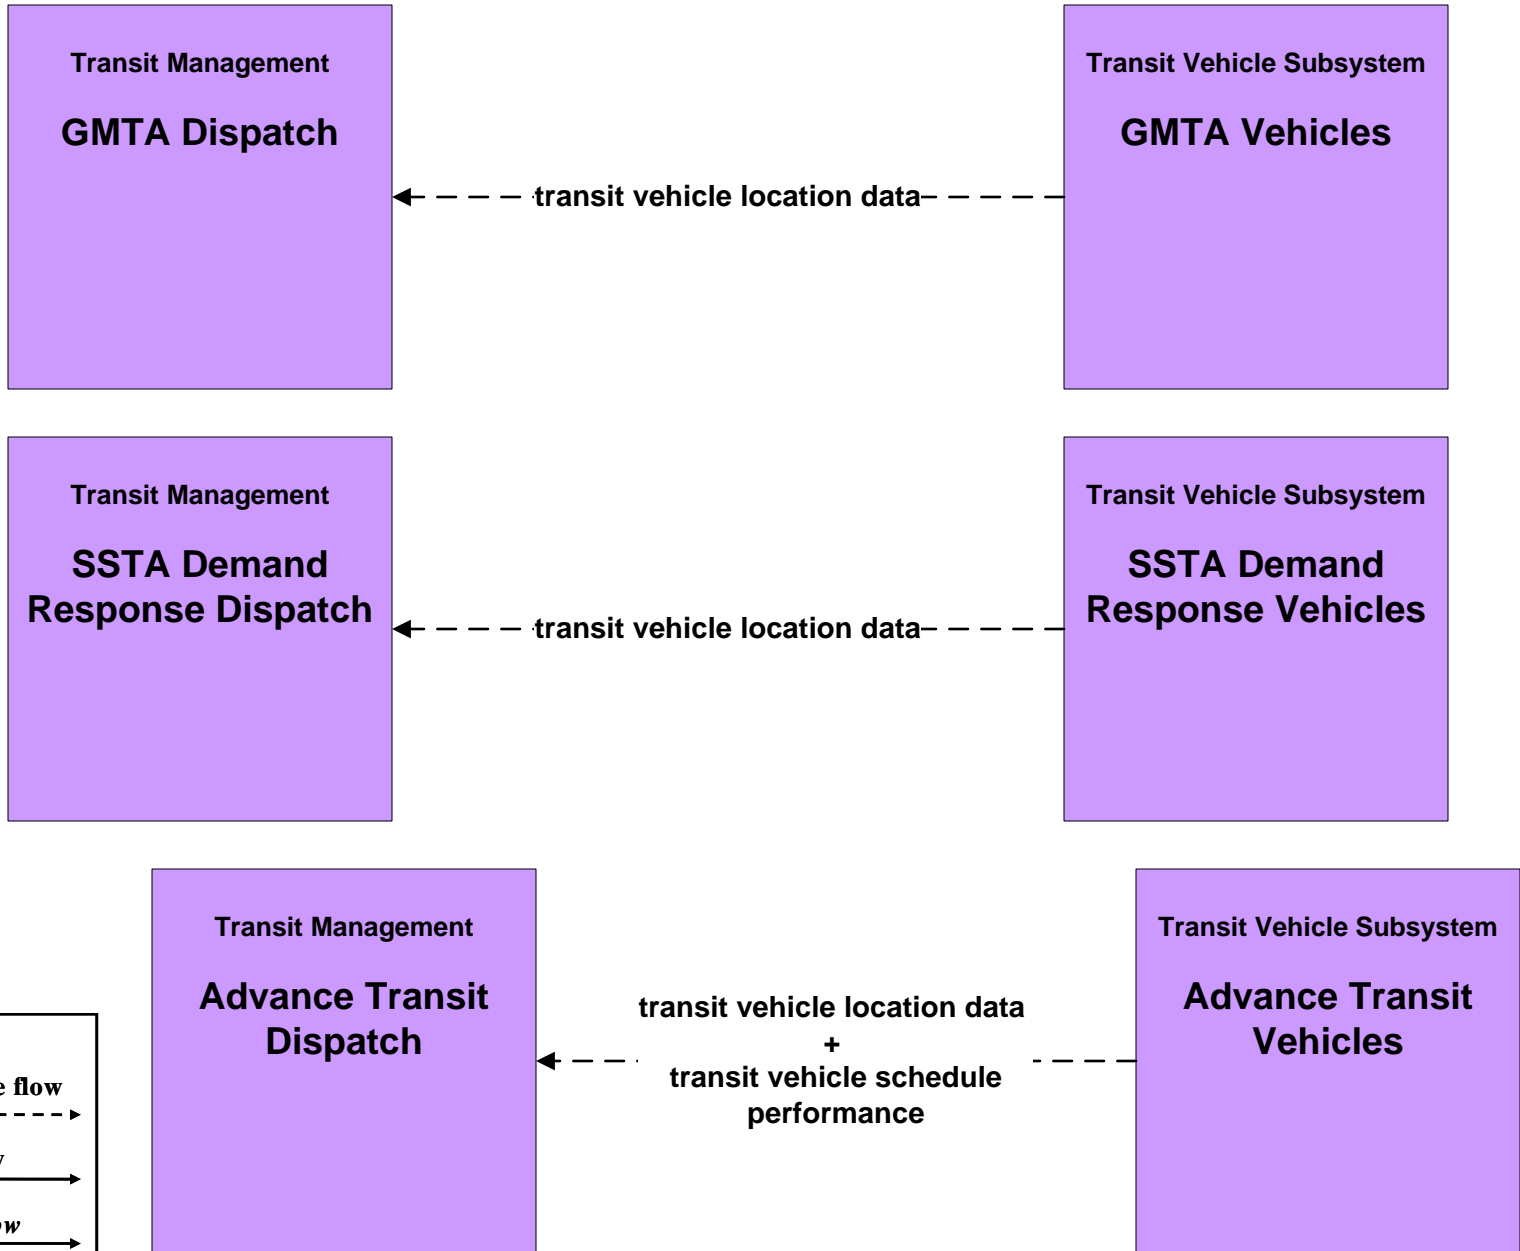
Transit Management

GMTA Dispatch

Transit Vehicle Subsystem

GMTA Vehicles

transit vehicle location data

Transit Management

SSTA Demand Response Dispatch

Transit Vehicle Subsystem

SSTA Demand Response Vehicles

transit vehicle location data

Transit Management

Advance Transit Dispatch

Transit Vehicle Subsystem

Advance Transit Vehicles

transit vehicle location data
+
transit vehicle schedule performance

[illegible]e flow

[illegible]

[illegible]ow